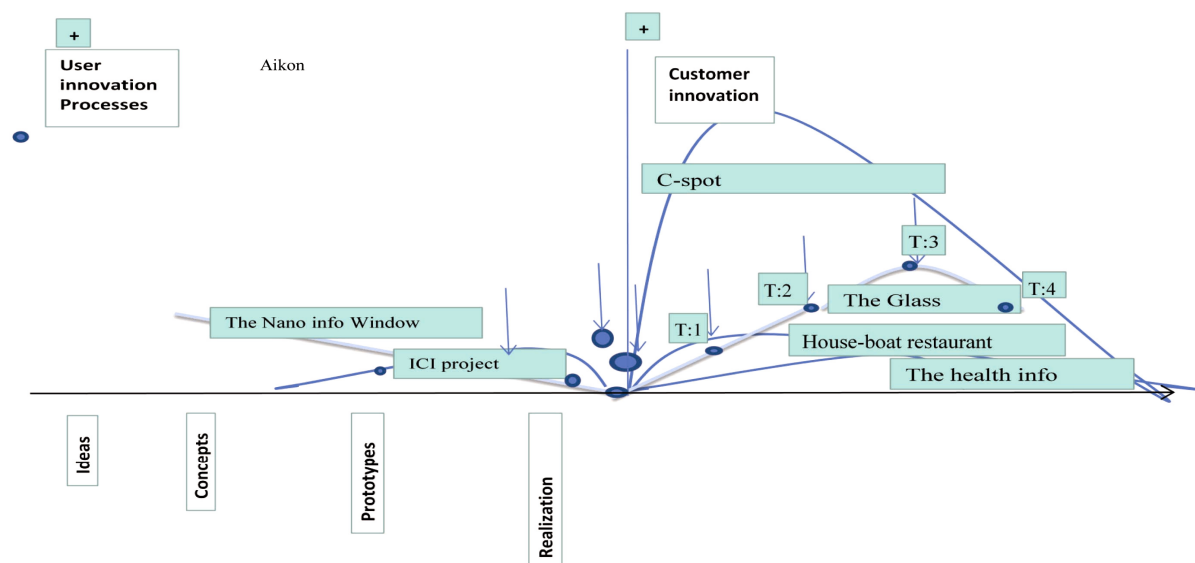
+

User innovation Processes

Aikon

+

Customer innovation

C-spot

T:3

T:2

The Glass

T:4

The Nano info Window

T:1

House-boat restaurant

ICI project

The health info

Ideas

Concepts

Prototypes

Realization